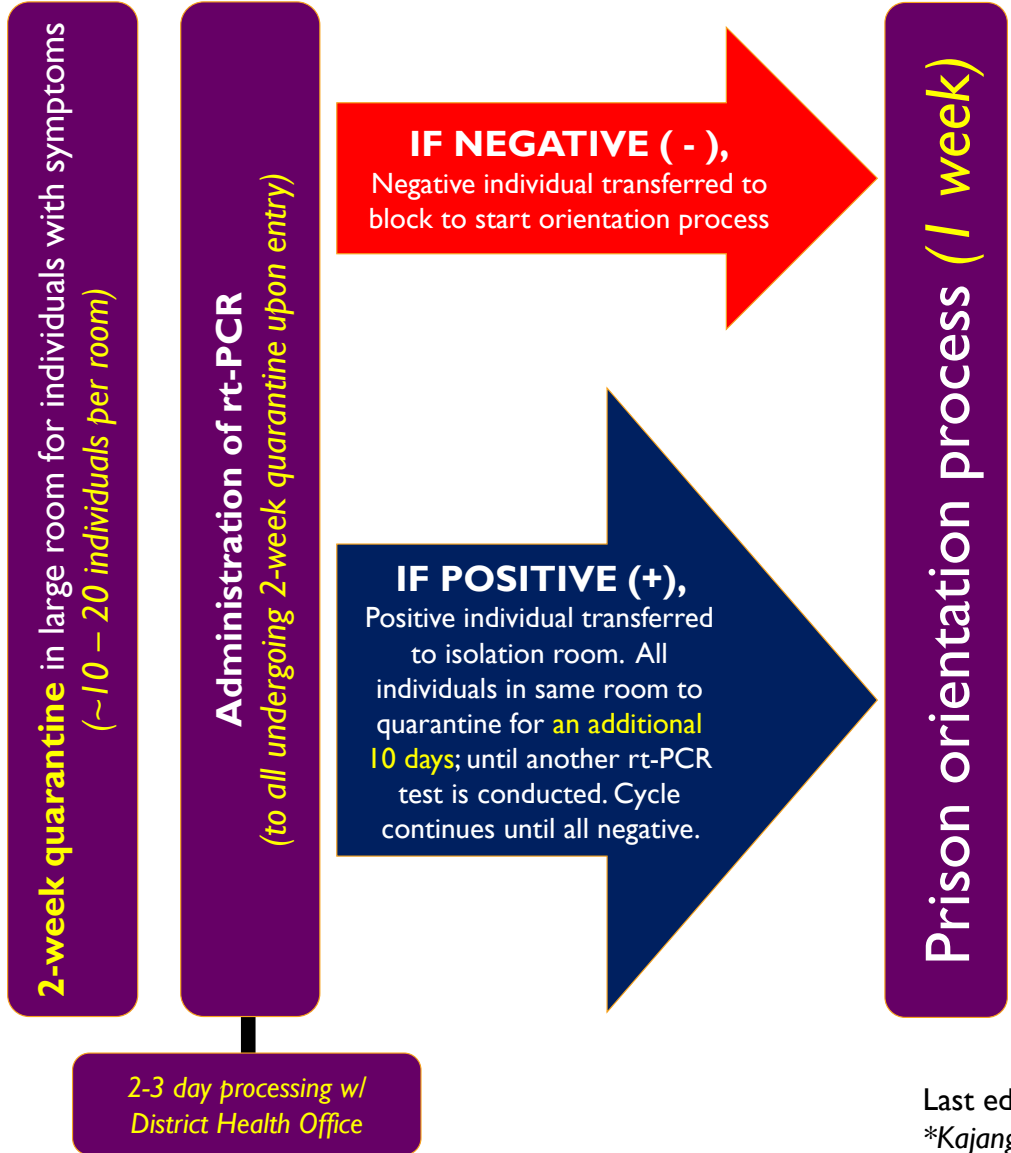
2-week quarantine in large room for individuals with symptoms (~10 – 20 individuals per room)

Administration of rt-PCR (to all undergoing 2-week quarantine upon entry)

IF NEGATIVE ( - ), Negative individual transferred to block to start orientation process

IF POSITIVE (+), Positive individual transferred to isolation room. All individuals in same room to quarantine for an additional 10 days; until another rt-PCR test is conducted. Cycle continues until all negative.

Prison orientation process (1 week)

2-3 day processing w/ District Health Office

Last ed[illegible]
*Kajang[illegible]